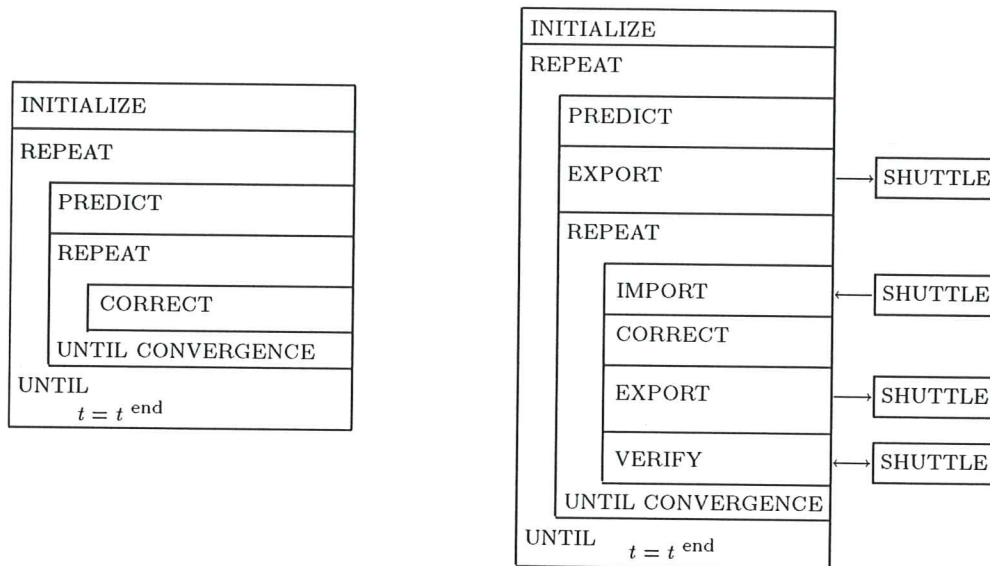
INITIALIZE
REPEAT
PREDICT
REPEAT
CORRECT
UNTIL CONVERGENCE
UNTIL
$t = t^{\text{end}}$

INITIALIZE
REPEAT
PREDICT
EXPORT
SHUTTLE
REPEAT
IMPORT
SHUTTLE
CORRECT
EXPORT
SHUTTLE
VERIFY
SHUTTLE
UNTIL CONVERGENCE
UNTIL
$t = t^{\text{end}}$